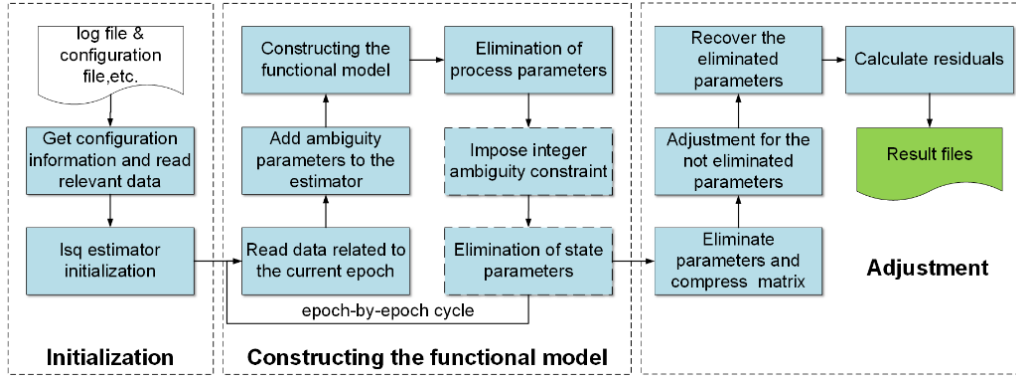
log file & configuration file,etc.

Get configuration information and read relevant data

lsq estimator initialization

Initialization

Constructing the functional model

Elimination of process parameters

Add ambiguity parameters to the estimator

Impose integer ambiguity constraint

Read data related to the current epoch

Elimination of state parameters

epoch-by-epoch cycle

Constructing the functional model

Recover the eliminated parameters

Calculate residuals

Adjustment for the not eliminated parameters

Result files

Eliminate parameters and compress matrix

Adjustment